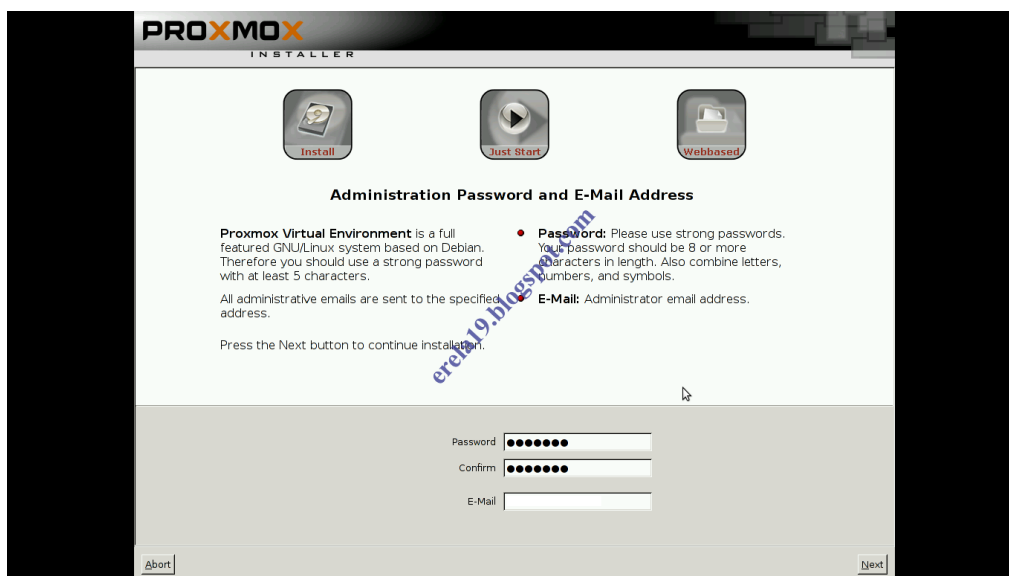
PROXMOX
INSTALLER

Install

Just Start

Webbased

Administration Password and E-Mail Address

Proxmox Virtual Environment is a full featured GNU/Linux system based on Debian. Therefore you should use a strong password with at least 5 characters.

All administrative emails are sent to the specified address.

Press the Next button to continue installation.

Password: Please use strong passwords. Your password should be 8 or more characters in length. Also combine letters, numbers, and symbols.

E-Mail: Administrator email address.

erela19.blogspot.com

Password ●●●●●●●
Confirm ●●●●●●●

E-Mail

Abort

Next